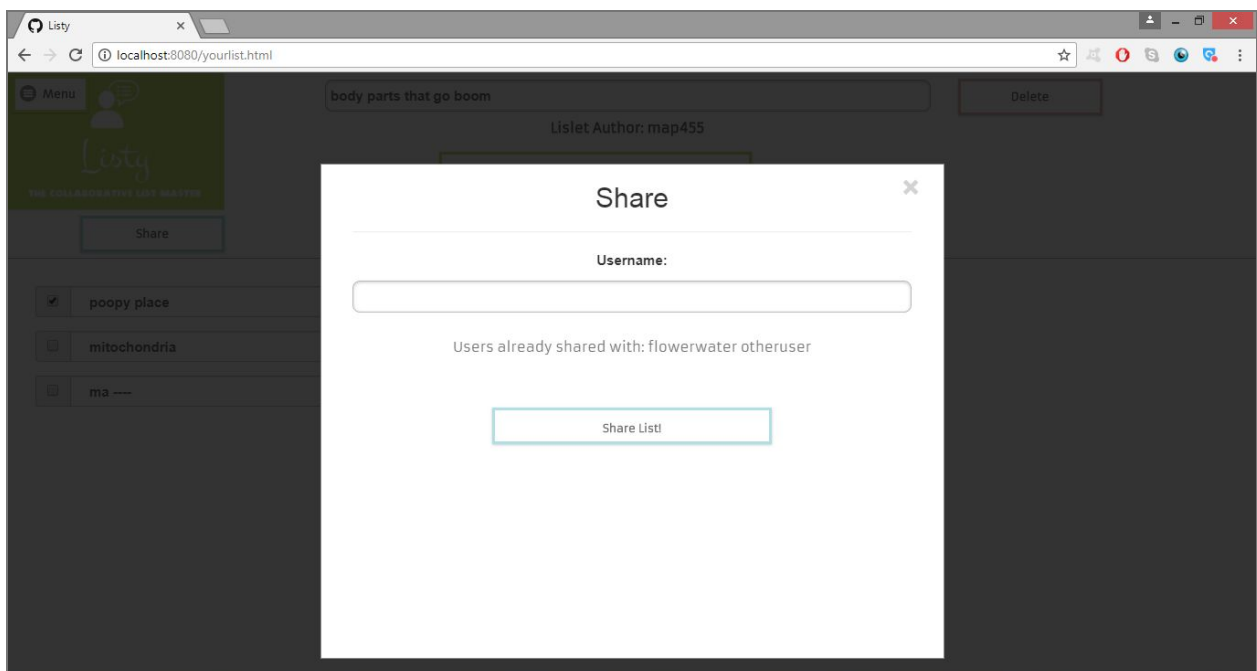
Listy ×

localhost:8080/yourlist.html

Menu

Listy

THE COLLABORATIVE LIST MAKER

Share

body parts that go boom

Delete

Lislet Author: map455

poopy place

mitochondria

ma ----

Share

×

Username:

Users already shared with: flowerwater otheruser

Share List!